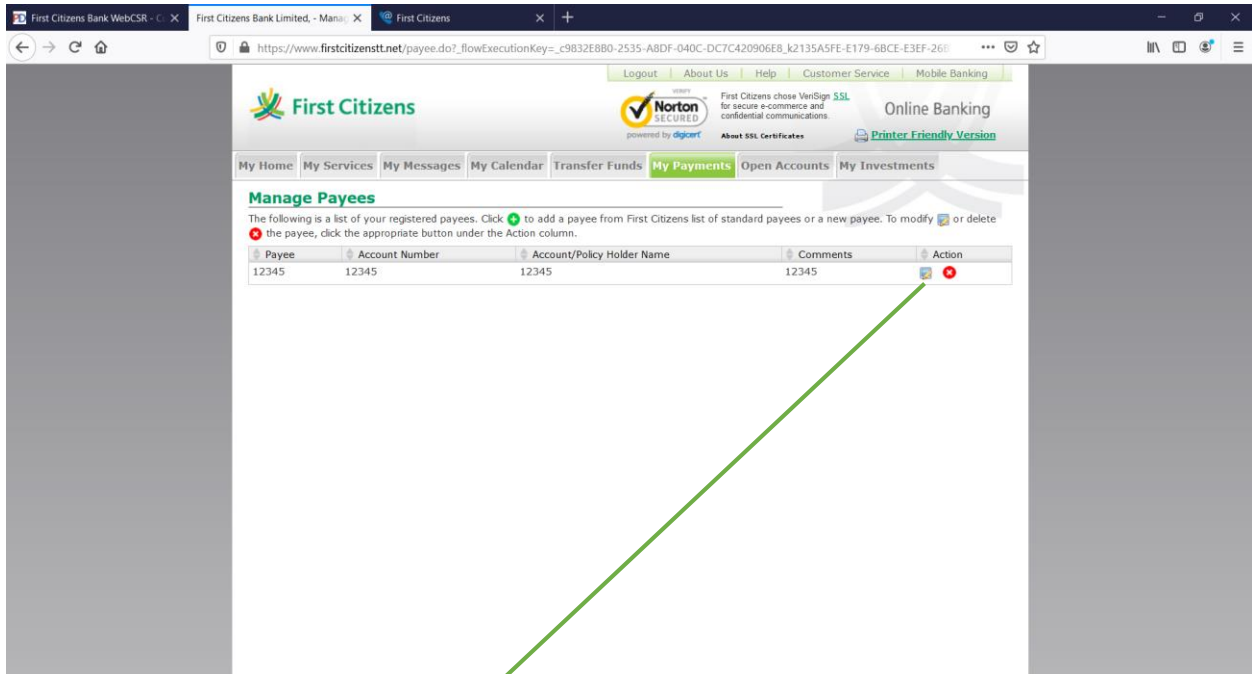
First Citizens Bank WebCSR - C
First Citizens Bank Limited, - Manag
First Citizens

https://www.firstcitizenstt.net/payee.do?_flowExecutionKey=_c9832E8B0-2535-A8DF-040C-DC7C420906E8_k2135A5FE-E179-6BCE-E3EF-26

Logout | About Us | Help | Customer Service | Mobile Banking

First Citizens

VERIFY Norton SECURED powered by digicert

First Citizens chose VeriSign SSL for secure e-commerce and confidential communications.

About SSL Certificates

Online Banking

Printer Friendly Version

My Home | My Services | My Messages | My Calendar | Transfer Funds | My Payments | Open Accounts | My Investments

Manage Payees

The following is a list of your registered payees. Click to add a payee from First Citizens list of standard payees or a new payee. To modify or delete the payee, click the appropriate button under the Action column.

| Payee | Account Number | Account/Policy Holder Name | Comments | Action |
|---|---|---|---|---|
| 12345 | 12345 | 12345 | 12345 | |